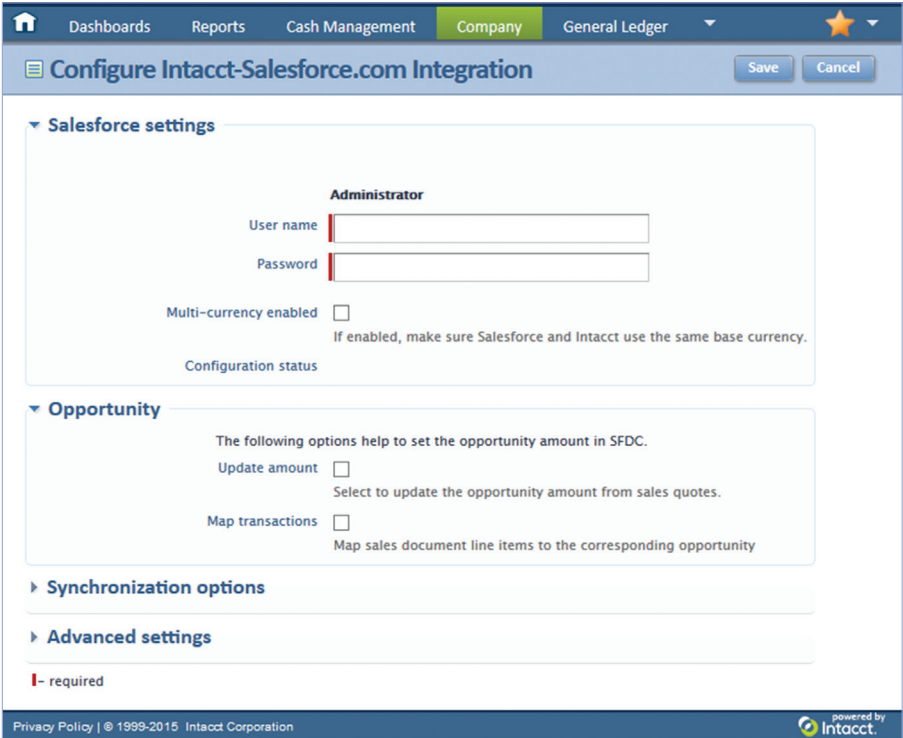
Dashboards Reports Cash Management Company General Ledger

Configure Intacct-Salesforce.com Integration

Save Cancel

Salesforce settings

Administrator

User name

Password

Multi-currency enabled

If enabled, make sure Salesforce and Intacct use the same base currency.

Configuration status

Opportunity

The following options help to set the opportunity amount in SFDC.

Update amount

Select to update the opportunity amount from sales quotes.

Map transactions

Map sales document line items to the corresponding opportunity

Synchronization options

Advanced settings

– required

Privacy Policy | © 1999-2015 Intacct Corporation

powered by Intacct.